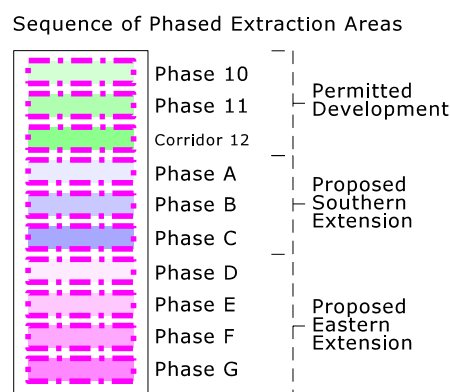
Sequence of Phased Extraction Areas

Phase 10
Phase 11
Corridor 12
Phase A
Phase B
Phase C
Phase D
Phase E
Phase F
Phase G

Permitted Development

Proposed Southern Extension

Proposed Eastern Extension